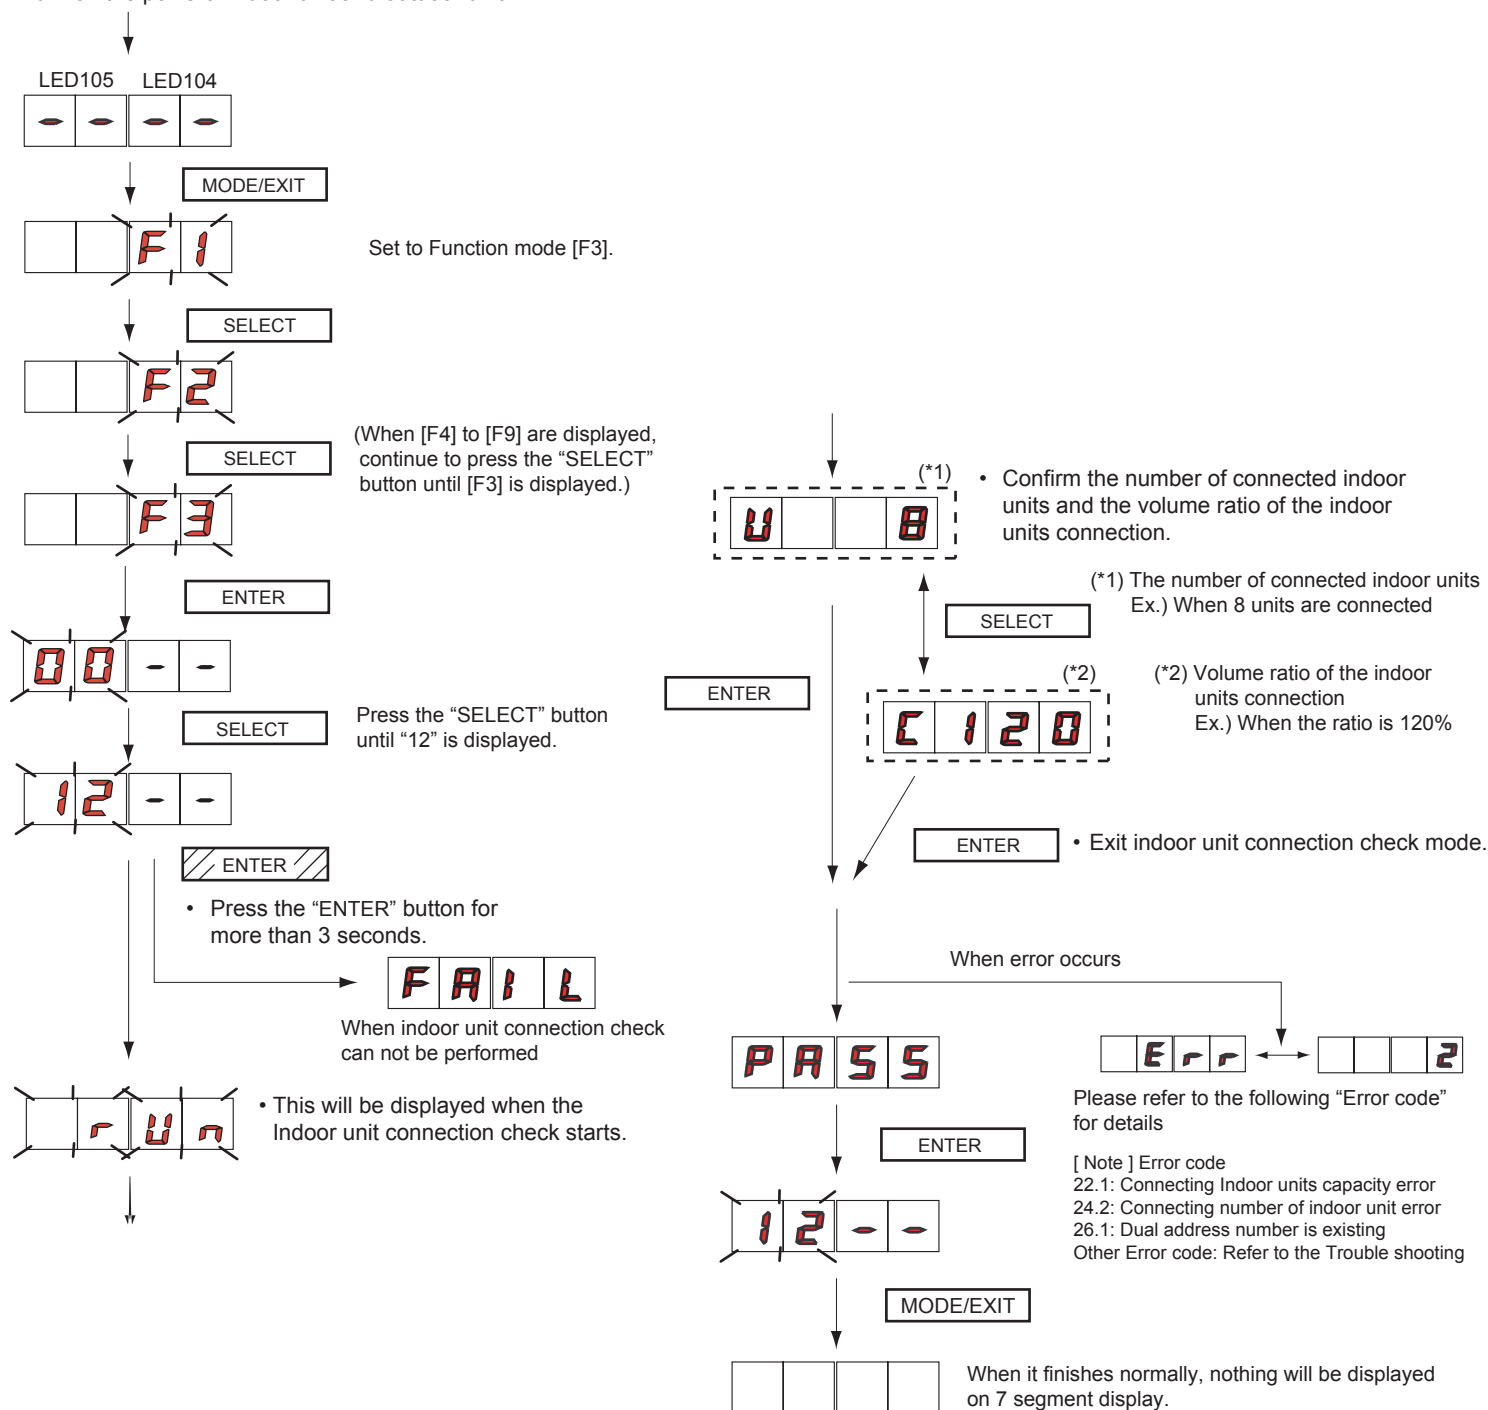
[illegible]

LED105 LED104

- - - -

MODE/EXIT

F 1

Set to Function mode [F3].

SELECT

F 2

(When [F4] to [F9] are displayed, continue to press the "SELECT" button until [F3] is displayed.)

SELECT

F 3

ENTER

0 0 - -

SELECT

Press the "SELECT" button until "12" is displayed.

1 2 - -

ENTER

• Press the "ENTER" button for more than 3 seconds.

F A I L

When indoor unit connection check can not be performed

r U n

• This will be displayed when the Indoor unit connection check starts.

(*1)

U 8

• Confirm the number of connected indoor units and the volume ratio of the indoor units connection.

(*1) The number of connected indoor units
Ex.) When 8 units are connected

SELECT

ENTER

(*2)

C 1 2 0

(*2) Volume ratio of the indoor units connection
Ex.) When the ratio is 120%

ENTER

• Exit indoor unit connection check mode.

When error occurs

P A S S

E r r

2

Please refer to the following "Error code" for details

ENTER

[ Note ] Error code
22.1: Connecting Indoor units capacity error
24.2: Connecting number of indoor unit error
26.1: Dual address number is existing
Other Error code: Refer to the Trouble shooting

1 2 - -

MODE/EXIT

When it finishes normally, nothing will be displayed on 7 segment display.